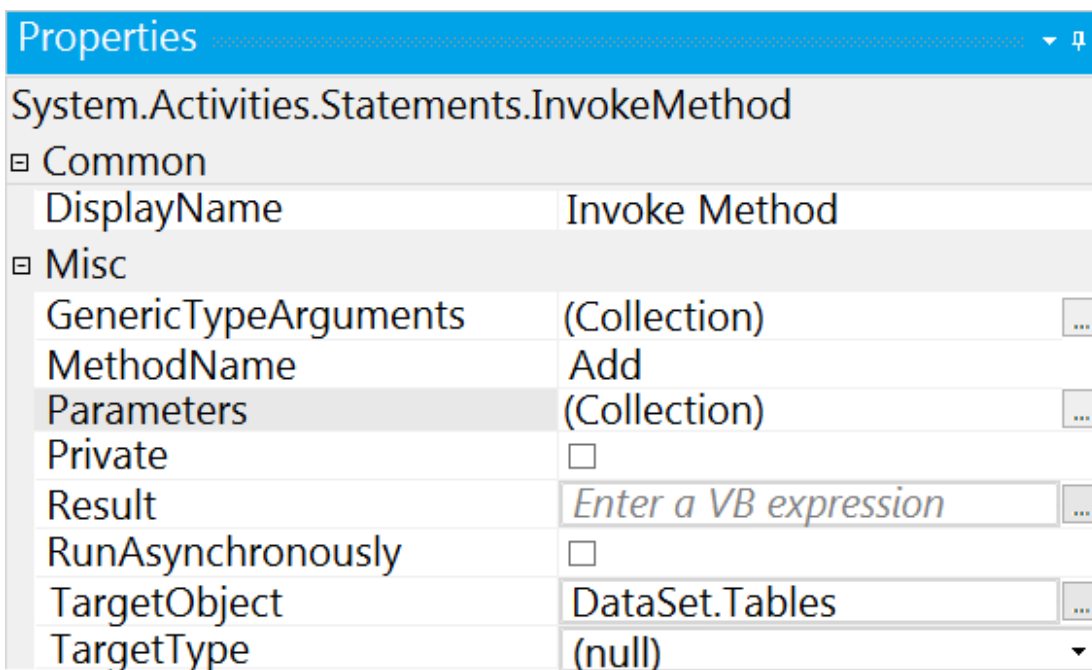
Properties

System.Activities.Statements.InvokeMethod

⊟ Common

| | |
|---|---|
| DisplayName | Invoke Method |

⊟ Misc

| | |
|---|---|
| GenericTypeArguments | (Collection) ... |
| MethodName | Add |
| Parameters | (Collection) ... |
| Private | ☐ |
| Result | Enter a VB expression ... |
| RunAsynchronously | ☐ |
| TargetObject | DataSet.Tables ... |
| TargetType | (null) |